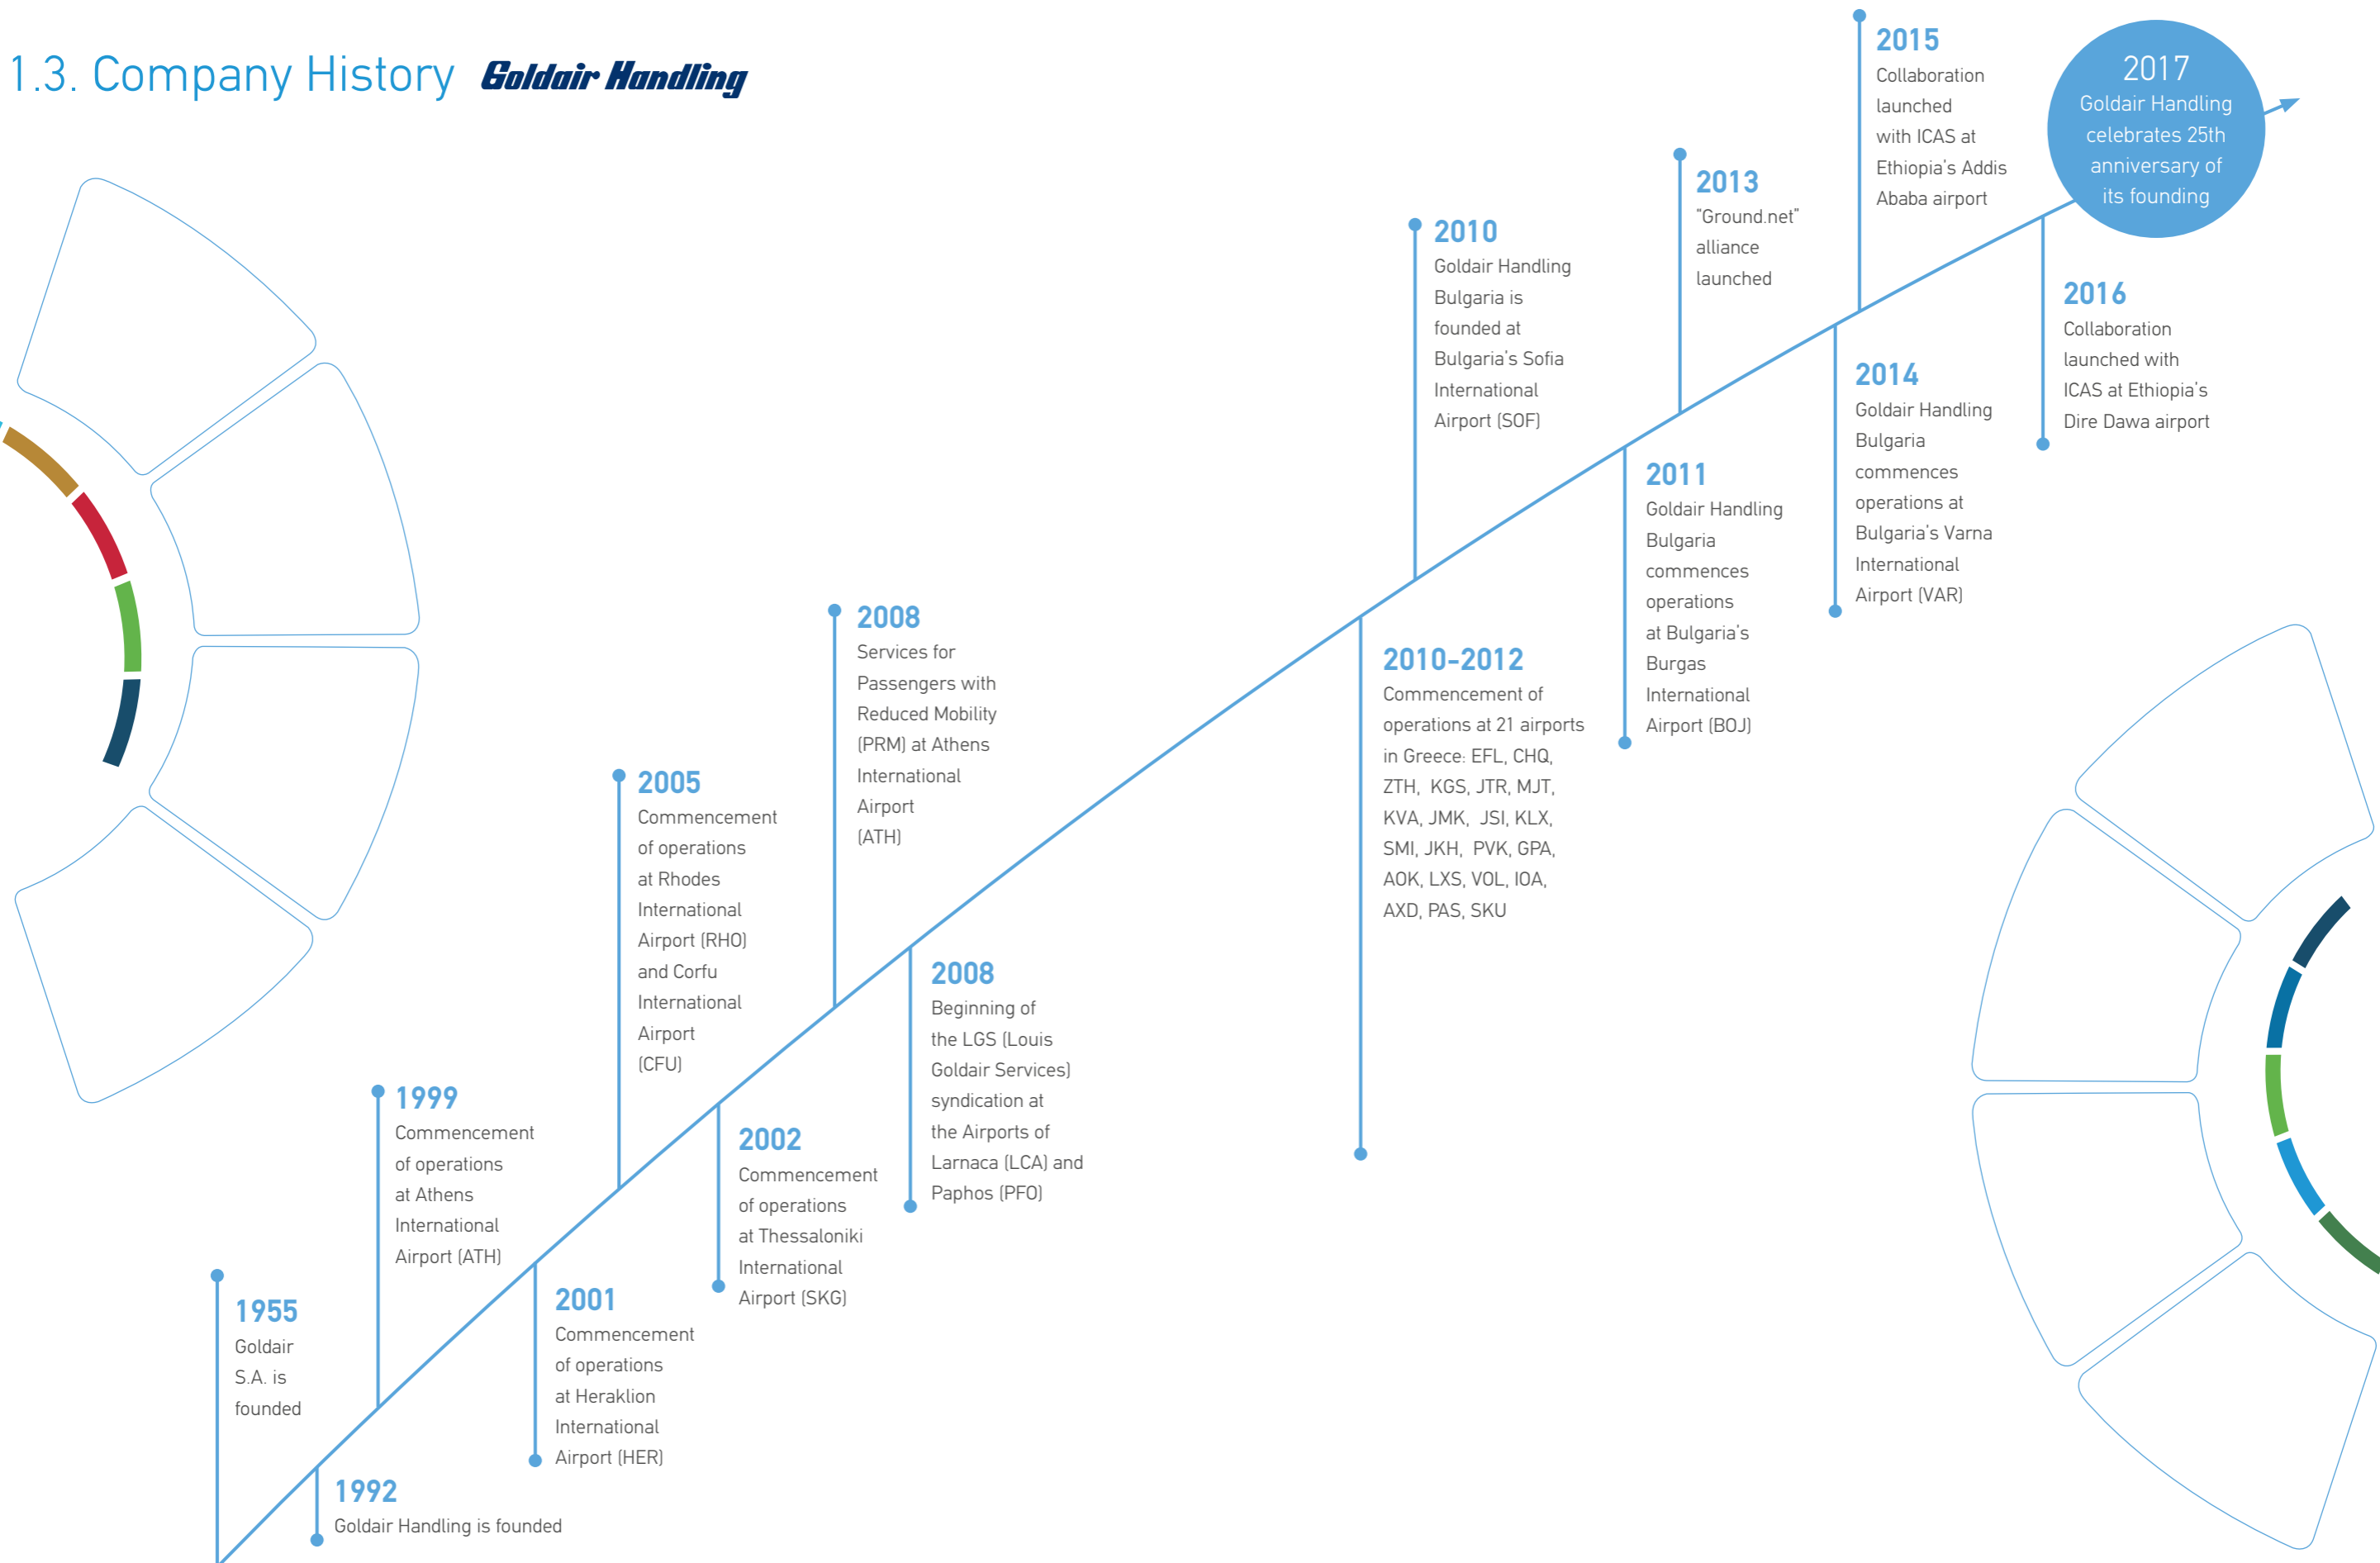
1.3. Company History Goldair Handling

1955
Goldair S.A. is founded

1992
Goldair Handling is founded

1999
Commencement of operations at Athens International Airport (ATH)

2001
Commencement of operations at Heraklion International Airport (HER)

2002
Commencement of operations at Thessaloniki International Airport (SKG)

2005
Commencement of operations at Rhodes International Airport (RHO) and Corfu International Airport (CFU)

2008
Services for Passengers with Reduced Mobility (PRM) at Athens International Airport (ATH)

2008
Beginning of the LGS (Louis Goldair Services) syndication at the Airports of Larnaca (LCA) and Paphos (PFO)

2010-2012
Commencement of operations at 21 airports in Greece: EFL, CHQ, ZTH, KGS, JTR, MJT, KVA, JMK, JSI, KLX, SMI, JKH, PVK, GPA, AOK, LXS, VOL, IOA, AXD, PAS, SKU

2010
Goldair Handling Bulgaria is founded at Bulgaria's Sofia International Airport (SOF)

2011
Goldair Handling Bulgaria commences operations at Bulgaria's Burgas International Airport (BOJ)

2013
"Ground.net" alliance launched

2014
Goldair Handling Bulgaria commences operations at Bulgaria's Varna International Airport (VAR)

2015
Collaboration launched with ICAS at Ethiopia's Addis Ababa airport

2016
Collaboration launched with ICAS at Ethiopia's Dire Dawa airport

2017
Goldair Handling celebrates 25th anniversary of its founding